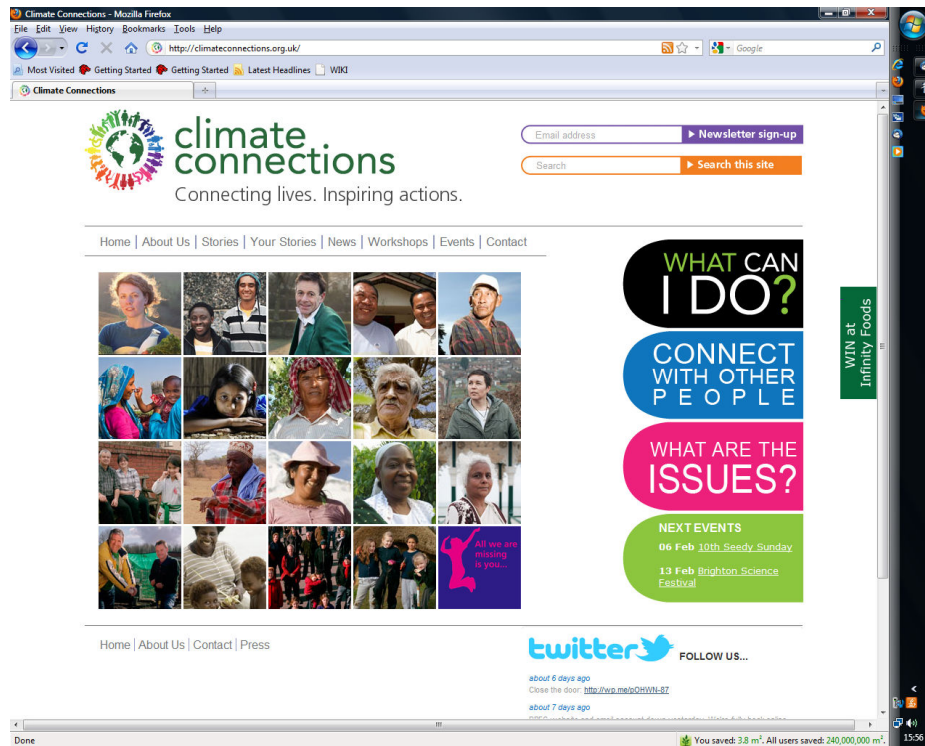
Climate Connections - Mozilla Firefox

File Edit View History Bookmarks Tools Help

http://climateconnections.org.uk/

Google

Most Visited Getting Started Getting Started Latest Headlines WIKI

Climate Connections

climate connections
Connecting lives. Inspiring actions.

Email address
Newsletter sign-up
Search
Search this site

Home | About Us | Stories | Your Stories | News | Workshops | Events | Contact

All we are missing is you...

WHAT CAN I DO?

CONNECT WITH OTHER PEOPLE

WHAT ARE THE ISSUES?

NEXT EVENTS
06 Feb 10th Seedy Sunday
13 Feb Brighton Science Festival

WIN at Infinity Foods

Home | About Us | Contact | Press

twitter FOLLOW US...

about 6 days ago
Close the door: http://wp.me/p0HWN-87

about 7 days ago
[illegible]

Done

You saved: 3.8 m². All users saved: 240,000,000 m².

15:56